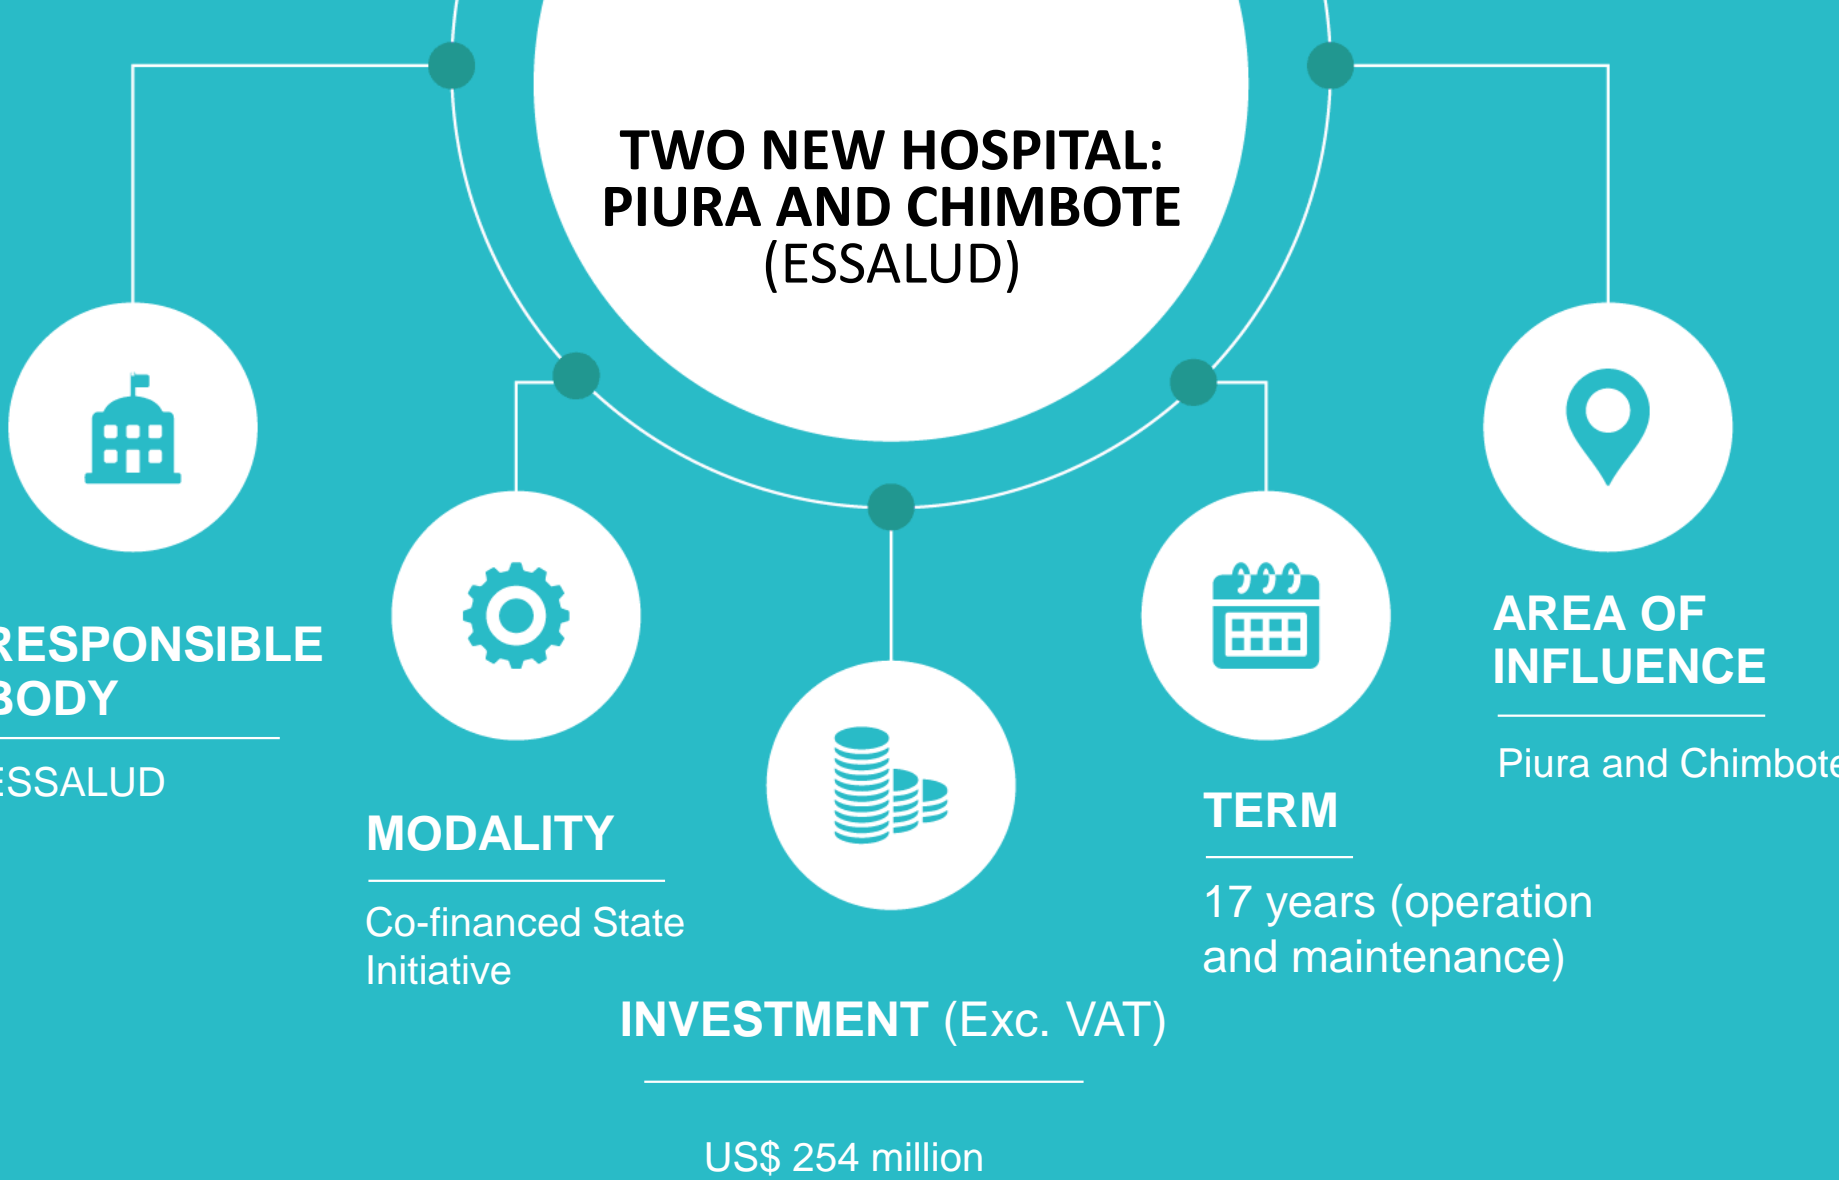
TWO NEW HOSPITAL: PIURA AND CHIMBOTE (ESSALUD)

RESPONSIBLE BODY

ESSALUD

MODALITY

Co-financed State Initiative

INVESTMENT (Exc. VAT)

US$ 254 million

TERM

17 years (operation and maintenance)

AREA OF INFLUENCE

Piura and Chimbote